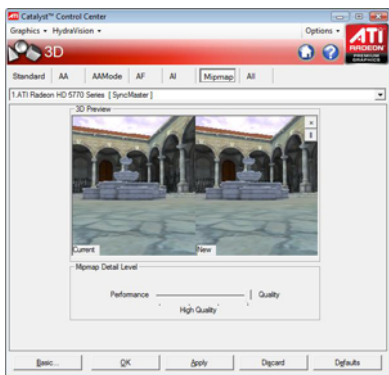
Catalyst™ Control Center
Graphics ▾ HydraVision ▾
Options ▾
3D
ATI RADEON PREMIUM GRAPHICS
Standard AA AAMode AF AI Mipmap All
1.ATI Radeon HD 5770 Series [ SyncMaster ]
3D Preview
Current
New
Mipmap Detail Level
Performance
Quality
High Quality
Basic...
OK
Apply
Discard
Defaults